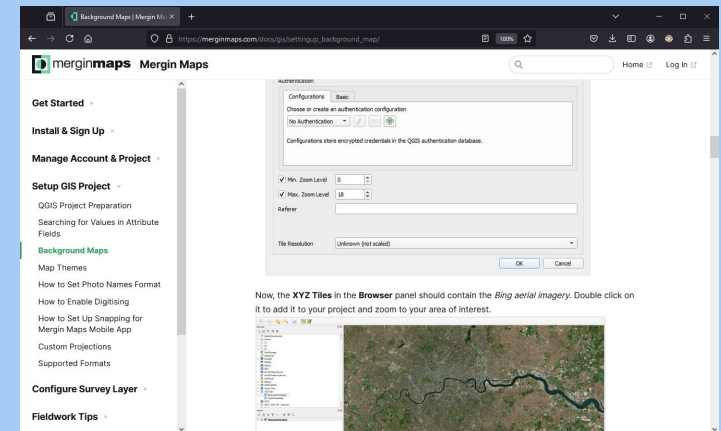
Background Maps | Mergin Ma ×

https://merginmaps.com/docs/gis/settingup_background_map/

100%

merginmaps Mergin Maps

Home Log In

Get Started

Install & Sign Up

Manage Account & Project

Setup GIS Project

QGIS Project Preparation

Searching for Values in Attribute Fields

Background Maps

Map Themes

How to Set Photo Names Format

How to Enable Digitising

How to Set Up Snapping for Mergin Maps Mobile App

Custom Projections

Supported Formats

Configure Survey Layer

Fieldwork Tips

Authentication

Configurations Basic

Choose or create an authentication configuration

No Authentication

Configurations store encrypted credentials in the QGIS authentication database.

Min. Zoom Level 0

Max. Zoom Level 18

Referer

Tile Resolution Unknown (not scaled)

OK Cancel

Now, the **XYZ Tiles** in the **Browser** panel should contain the *Bing aerial imagery*. Double click on it to add it to your project and zoom to your area of interest.